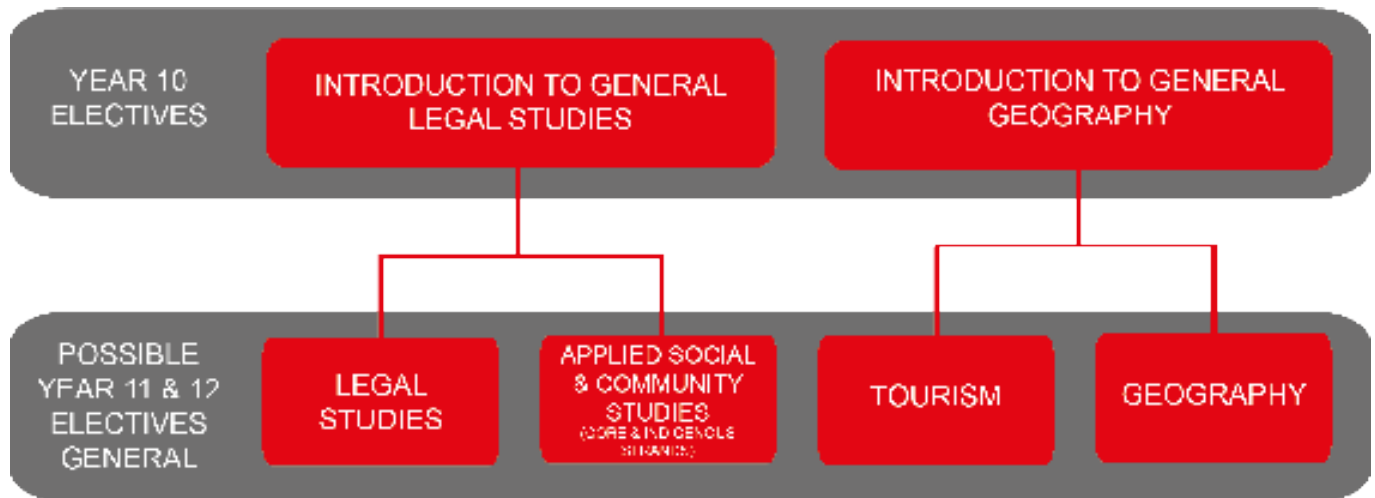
YEAR 10 ELECTIVES

INTRODUCTION TO GENERAL LEGAL STUDIES

INTRODUCTION TO GENERAL GEOGRAPHY

POSSIBLE YEAR 11 & 12 ELECTIVES GENERAL

LEGAL STUDIES

APPLIED SOCIAL & COMMUNITY STUDIES (CORE & INDIGENOUS STRANDS)

TOURISM

GEOGRAPHY